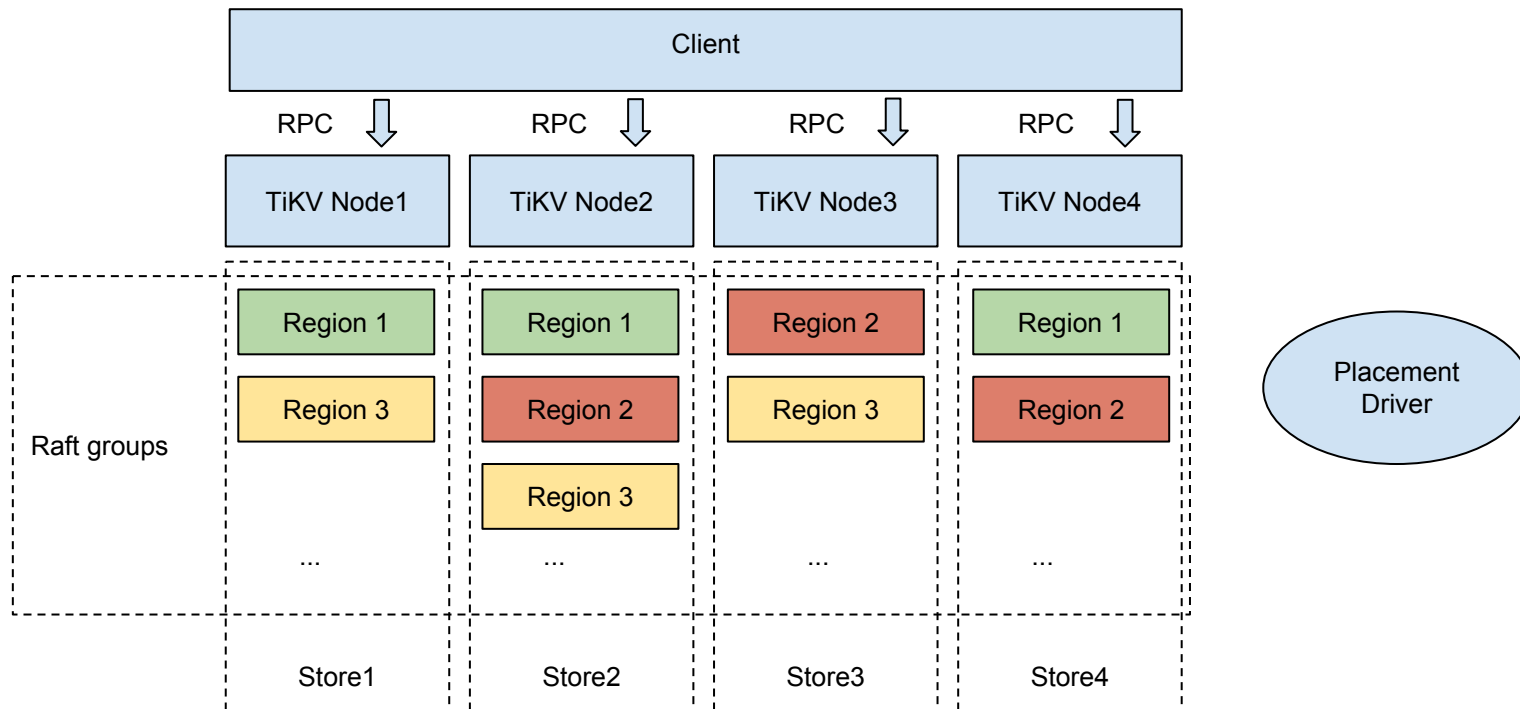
Client

RPC RPC RPC RPC

TiKV Node1 TiKV Node2 TiKV Node3 TiKV Node4

Raft groups

Region 1
Region 3
...

Region 1
Region 2
Region 3
...

Region 2
Region 3
...

Region 1
Region 2
...

Placement Driver

Store1 Store2 Store3 Store4